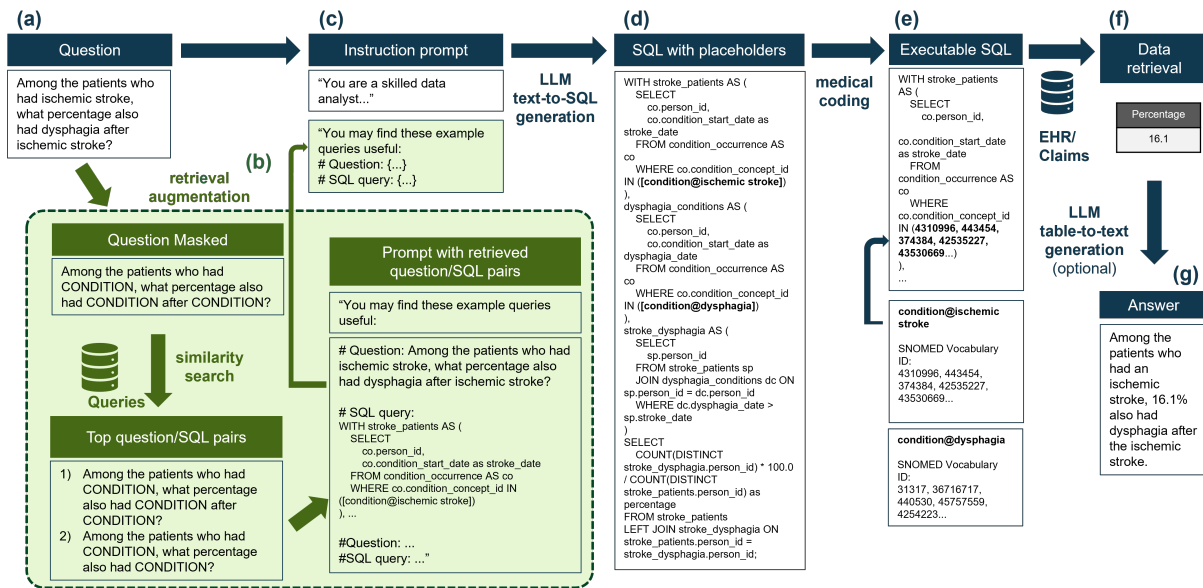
(a)

Question

Among the patients who had ischemic stroke, what percentage also had dysphagia after ischemic stroke?

retrieval augmentation

(b)

Question Masked

Among the patients who had CONDITION, what percentage also had CONDITION after CONDITION?

similarity search

Queries

Top question/SQL pairs

1) Among the patients who had CONDITION, what percentage also had CONDITION after CONDITION?

2) Among the patients who had CONDITION, what percentage also had CONDITION?

(c)

Instruction prompt

"You are a skilled data analyst..."

"You may find these example queries useful:
# Question: {...}
# SQL query: {...}

Prompt with retrieved question/SQL pairs

"You may find these example queries useful:

# Question: Among the patients who had ischemic stroke, what percentage also had dysphagia after ischemic stroke?

# SQL query:
WITH stroke_patients AS (
SELECT
co.person_id,
co.condition_start_date as stroke_date
FROM condition_occurrence AS co
WHERE co.condition_concept_id IN ([condition@ischemic stroke])
), ...

#Question: ...
#SQL query: ..."

LLM text-to-SQL generation

(d)

SQL with placeholders

WITH stroke_patients AS (
SELECT
co.person_id,
co.condition_start_date as stroke_date
FROM condition_occurrence AS co
WHERE co.condition_concept_id IN ([condition@ischemic stroke])
),
dysphagia_conditions AS (
SELECT
co.person_id,
co.condition_start_date as dysphagia_date
FROM condition_occurrence AS co
WHERE co.condition_concept_id IN ([condition@dysphagia])
),
stroke_dysphagia AS (
SELECT
sp.person_id
FROM stroke_patients sp
JOIN dysphagia_conditions dc ON sp.person_id = dc.person_id
WHERE dc.dysphagia_date > sp.stroke_date
)
SELECT
COUNT(DISTINCT stroke_dysphagia.person_id) * 100.0 / COUNT(DISTINCT stroke_patients.person_id) as percentage
FROM stroke_patients
LEFT JOIN stroke_dysphagia ON stroke_patients.person_id = stroke_dysphagia.person_id;

medical coding

(e)

Executable SQL

WITH stroke_patients AS (
SELECT
co.person_id,
co.condition_start_date as stroke_date
FROM condition_occurrence AS co
WHERE co.condition_concept_id IN (4310996, 443454, 374384, 42535227, 43530669...)
),
...

condition@ischemic stroke

SNOMED Vocabulary ID:
4310996, 443454, 374384, 42535227, 43530669...

condition@dysphagia

SNOMED Vocabulary ID:
31317, 36716717, 440530, 45757559, 4254223...

EHR/ Claims

(f)

Data retrieval

| Percentage |
|---|
| 16.1 |

LLM table-to-text generation (optional)

(g)

Answer

Among the patients who had an ischemic stroke, 16.1% also had dysphagia after the ischemic stroke.